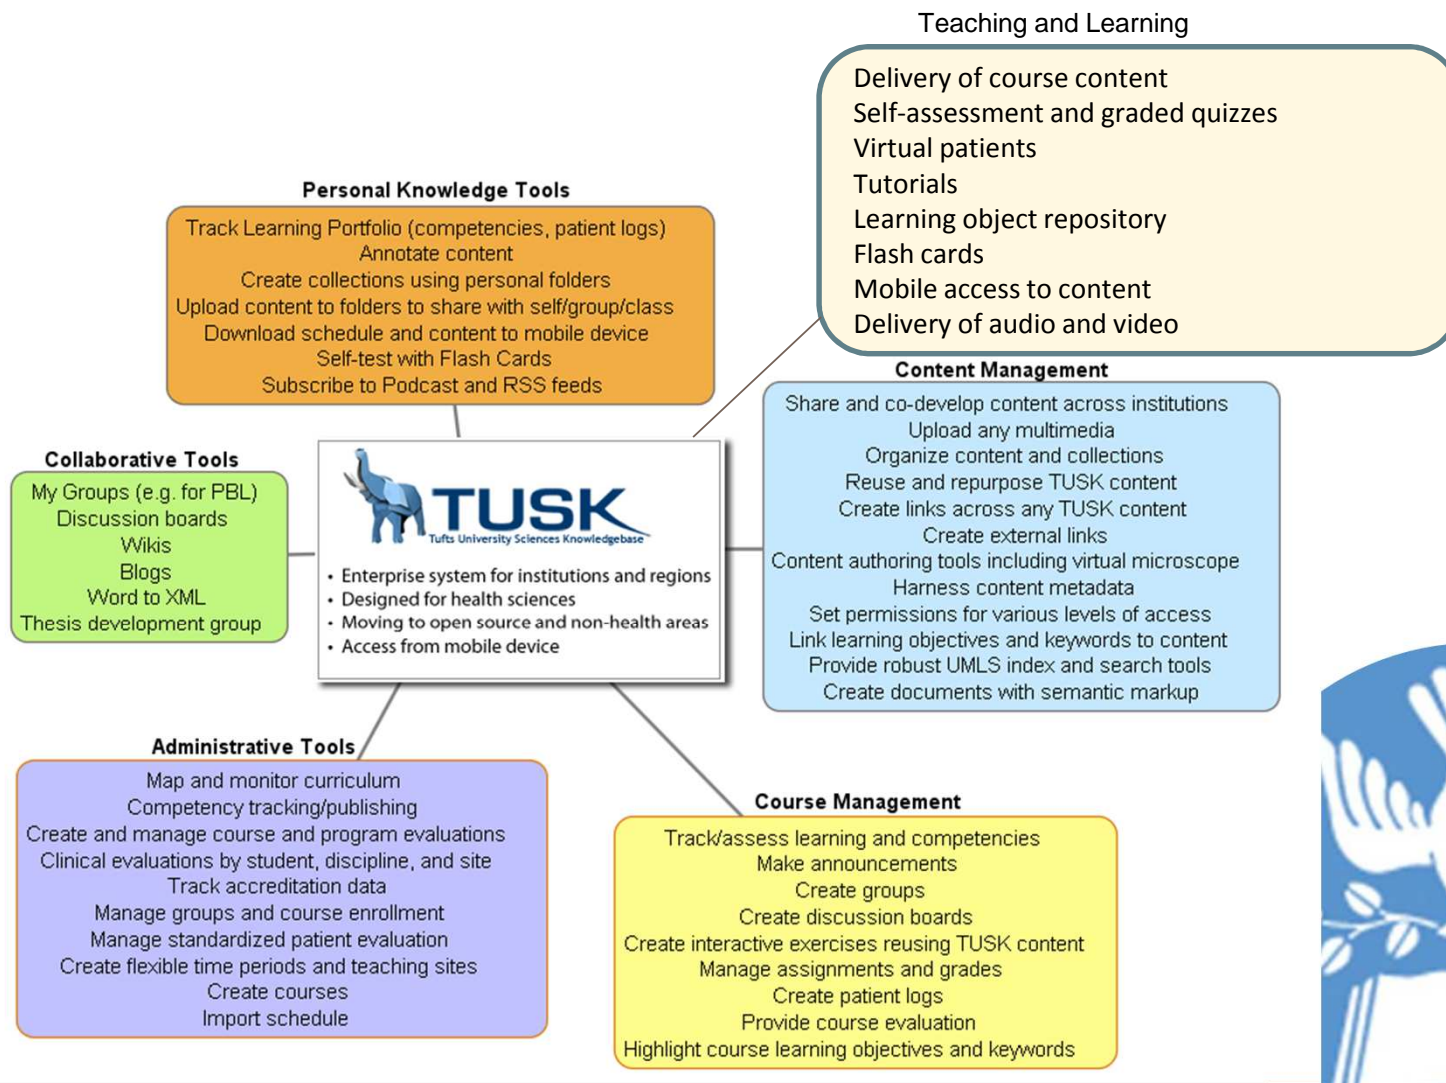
Teaching and Learning

Delivery of course content
Self-assessment and graded quizzes
Virtual patients
Tutorials
Learning object repository
Flash cards
Mobile access to content
Delivery of audio and video

Personal Knowledge Tools

Track Learning Portfolio (competencies, patient logs)
Annotate content
Create collections using personal folders
Upload content to folders to share with self/group/class
Download schedule and content to mobile device
Self-test with Flash Cards
Subscribe to Podcast and RSS feeds

Collaborative Tools

My Groups (e.g. for PBL)
Discussion boards
Wikis
Blogs
Word to XML
Thesis development group

TUSK
Tufts University Sciences Knowledgebase

• Enterprise system for institutions and regions
• Designed for health sciences
• Moving to open source and non-health areas
• Access from mobile device

Content Management

Share and co-develop content across institutions
Upload any multimedia
Organize content and collections
Reuse and repurpose TUSK content
Create links across any TUSK content
Create external links
Content authoring tools including virtual microscope
Harness content metadata
Set permissions for various levels of access
Link learning objectives and keywords to content
Provide robust UMLS index and search tools
Create documents with semantic markup

Administrative Tools

Map and monitor curriculum
Competency tracking/publishing
Create and manage course and program evaluations
Clinical evaluations by student, discipline, and site
Track accreditation data
Manage groups and course enrollment
Manage standardized patient evaluation
Create flexible time periods and teaching sites
Create courses
Import schedule

Course Management

Track/assess learning and competencies
Make announcements
Create groups
Create discussion boards
Create interactive exercises reusing TUSK content
Manage assignments and grades
Create patient logs
Provide course evaluation
Highlight course learning objectives and keywords